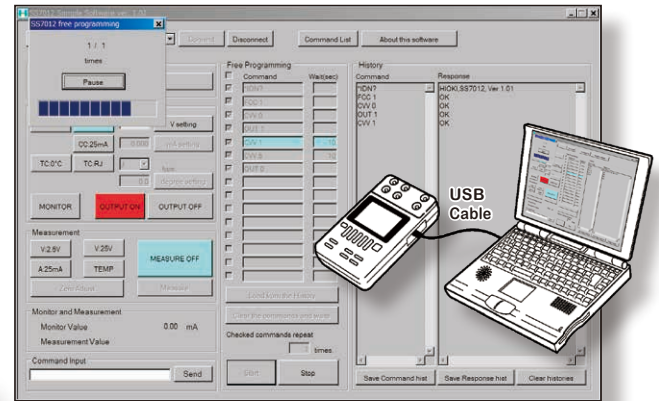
SS7012 free programming

1 / 1

times

Pause

SS7012 Sample Software ver. 1.00

Connect

Disconnect

Command List

About this software

V setting

CC.25mA

0.000

mA setting

TC:0°C

TC:RJ

0.0

degree setting

MONITOR

OUTPUT ON

OUTPUT OFF

Measurement

V.2.5V

V.25V

A.25mA

TEMP

MEASURE OFF

Zero Adjust

Measure

Monitor and Measurement

Monitor Value

0.00 mA

Measurement Value

Command Input

Send

Free Programming

Command

Wait(sec)

*IDN?

FCC 1

CVV 0

OUT 1

CVV 1

CVV 0

OUT 0

10

10

Load from the History

Clear the commands and waits

Checked commands repeat

times

Start

Stop

History

Command

*IDN?
FCC 1
CVV 0
OUT 1
CVV 1

Response

HIOKI,SS7012, Ver 1.01
OK
OK
OK
OK

Save Command hist

Save Response hist

Clear histories

USB
Cable